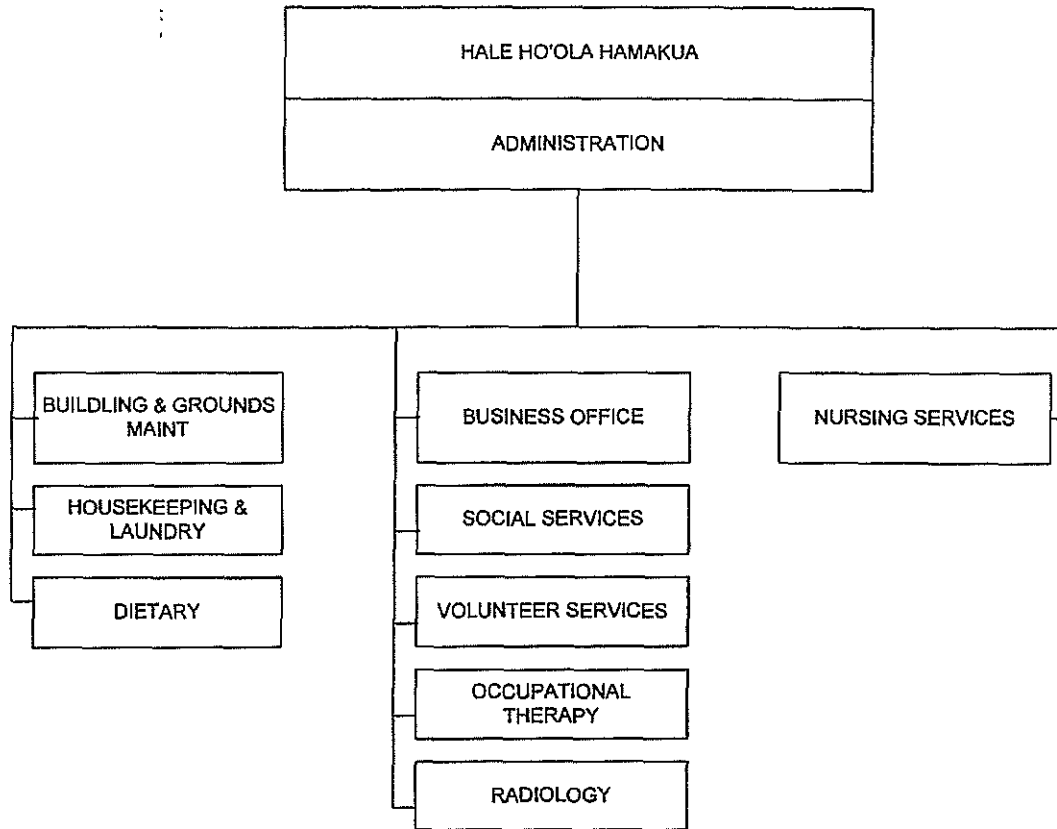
HALE HO'OLA HAMAKUA

ADMINISTRATION

BUILDLING & GROUNDS MAINT

HOUSEKEEPING & LAUNDRY

DIETARY

BUSINESS OFFICE

SOCIAL SERVICES

VOLUNTEER SERVICES

OCCUPATIONAL THERAPY

RADIOLOGY

NURSING SERVICES